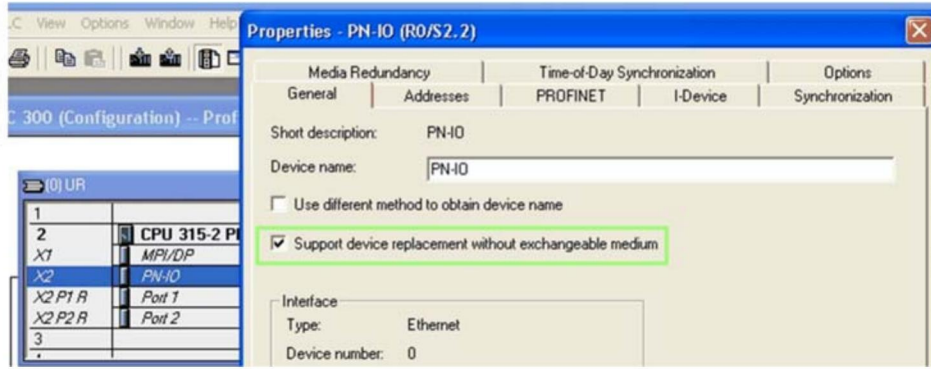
.C View Options Window Help

C 300 (Configuration) -- Prof

(0) UR

| | |
|---|---|
| 1 | |
| 2 | CPU 315-2 P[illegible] |
| X1 | MPI/DP |
| X2 | PN-IO |
| X2 P1 R | Port 1 |
| X2 P2 R | Port 2 |
| 3 | |

Properties - PN-IO (R0/S2.2)

Media Redundancy | Time-of-Day Synchronization | Options

General | Addresses | PROFINET | I-Device | Synchronization

Short description: PN-IO

Device name: PN-IO

Use different method to obtain device name

Support device replacement without exchangeable medium

Interface

Type: Ethernet

Device number: 0